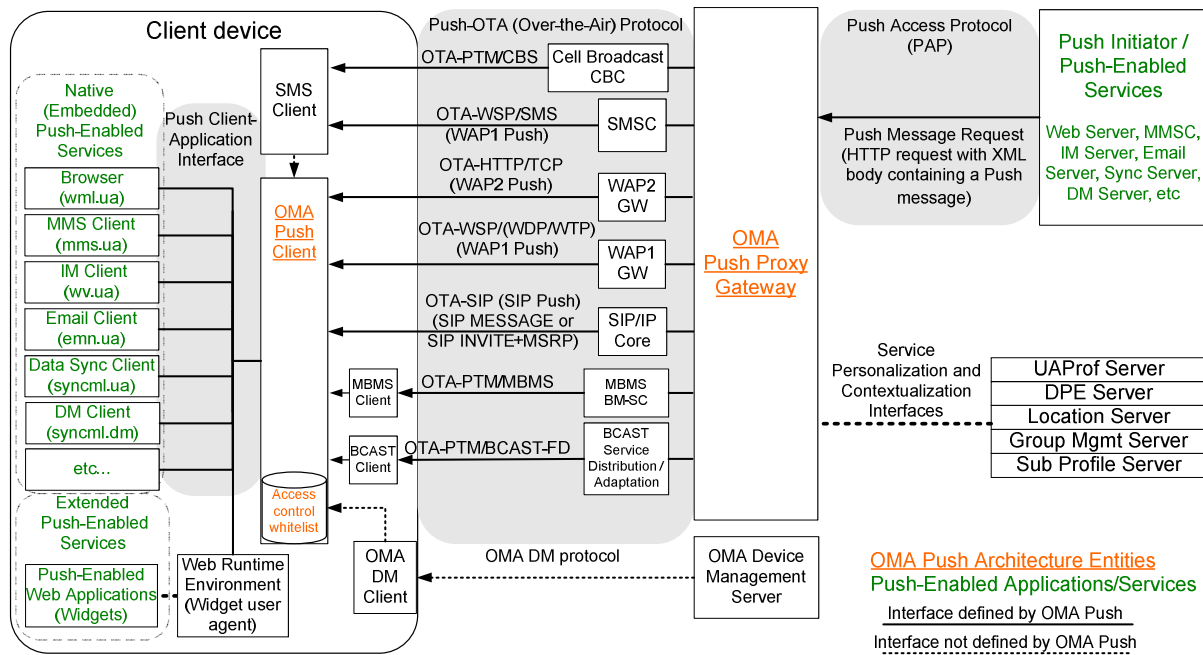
Client device

Native (Embedded) Push-Enabled Services

Browser (wml.ua)

MMS Client (mms.ua)

IM Client (wv.ua)

Email Client (emn.ua)

Data Sync Client (syncml.ua)

DM Client (syncml.dm)

etc...

Extended Push-Enabled Services

Push-Enabled Web Applications (Widgets)

Web Runtime Environment (Widget user agent)

Push Client-Application Interface

SMS Client

OMA Push Client

Access control whitelist

MBMS Client

BCAST Client

OMA DM Client

Push-OTA (Over-the-Air) Protocol

OTA-PTM/CBS

Cell Broadcast CBC

OTA-WSP/SMS (WAP1 Push)

SMSC

OTA-HTTP/TCP (WAP2 Push)

WAP2 GW

OTA-WSP/(WDP/WTP) (WAP1 Push)

WAP1 GW

OTA-SIP (SIP Push) (SIP MESSAGE or SIP INVITE+MSRP)

SIP/IP Core

OTA-PTM/MBMS

MBMS BM-SC

OTA-PTM/BCAST-FD

BCAST Service Distribution / Adaptation

OMA DM protocol

OMA Device Management Server

OMA Push Proxy Gateway

Push Access Protocol (PAP)

Push Message Request (HTTP request with XML body containing a Push message)

Push Initiator / Push-Enabled Services

Web Server, MMSC, IM Server, Email Server, Sync Server, DM Server, etc

Service Personalization and Contextualization Interfaces

UAProf Server
DPE Server
Location Server
Group Mgmt Server
Sub Profile Server

OMA Push Architecture Entities
Push-Enabled Applications/Services
Interface defined by OMA Push
Interface not defined by OMA Push